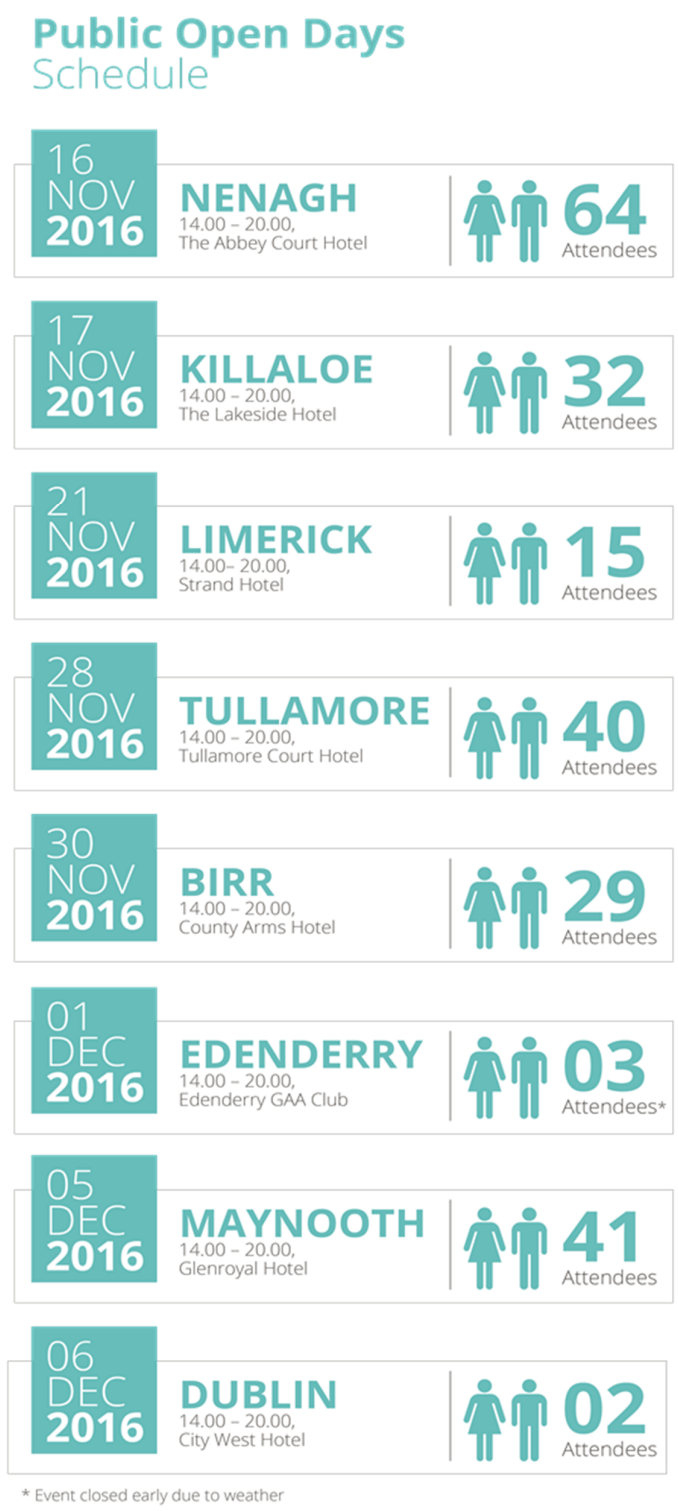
Public Open Days
Schedule

16 NOV 2016
NENAGH
14.00 – 20.00,
The Abbey Court Hotel
64
Attendees

17 NOV 2016
KILLALOE
14.00 – 20.00,
The Lakeside Hotel
32
Attendees

21 NOV 2016
LIMERICK
14.00– 20.00,
Strand Hotel
15
Attendees

28 NOV 2016
TULLAMORE
14.00 – 20.00,
Tullamore Court Hotel
40
Attendees

30 NOV 2016
BIRR
14.00 – 20.00,
County Arms Hotel
29
Attendees

01 DEC 2016
EDENDERRY
14.00 – 20.00,
Edenderry GAA Club
03
Attendees*

05 DEC 2016
MAYNOOTH
14.00 – 20.00,
Glenroyal Hotel
41
Attendees

06 DEC 2016
DUBLIN
14.00 – 20.00,
City West Hotel
02
Attendees

* Event closed early due to weather